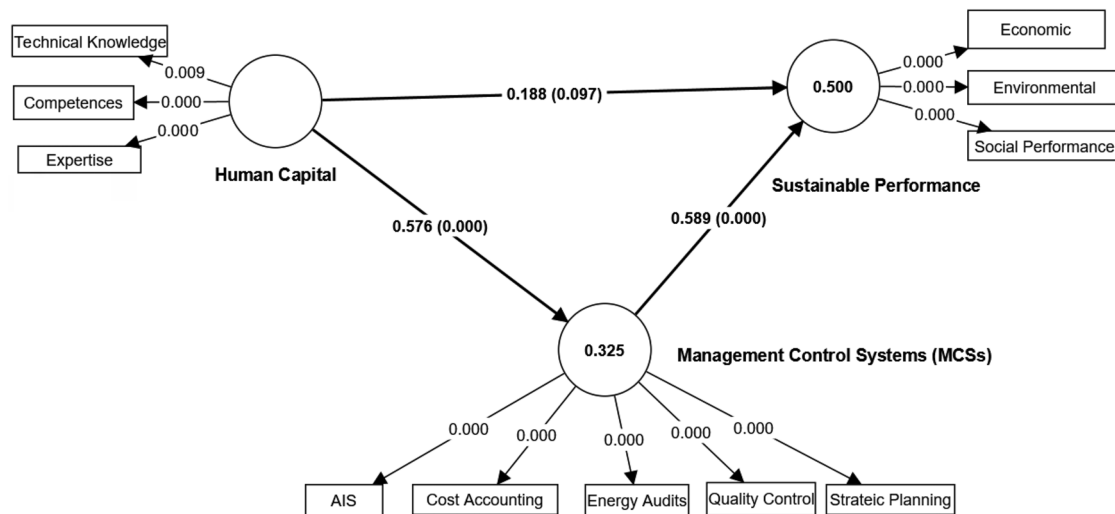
Technical Knowledge
0.009
Competences
0.000
0.000
Expertise
Human Capital
0.188 (0.097)
0.500
Economic
0.000
0.000
Environmental
0.000
Social Performance
Sustainable Performance
0.576 (0.000)
0.589 (0.000)
0.325
Management Control Systems (MCSs)
0.000
0.000
0.000
0.000
0.000
AIS
Cost Accounting
Energy Audits
Quality Control
Strateic Planning